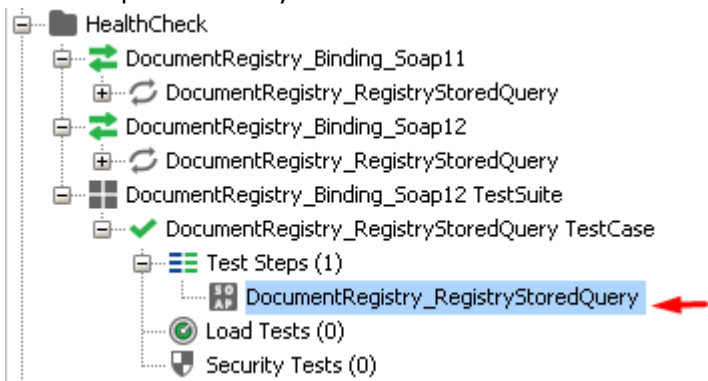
HealthCheck
DocumentRegistry_Binding_Soap11
DocumentRegistry_RegistryStoredQuery
DocumentRegistry_Binding_Soap12
DocumentRegistry_RegistryStoredQuery
DocumentRegistry_Binding_Soap12 TestSuite
DocumentRegistry_RegistryStoredQuery TestCase
Test Steps (1)
SOAP DocumentRegistry_RegistryStoredQuery
Load Tests (0)
Security Tests (0)